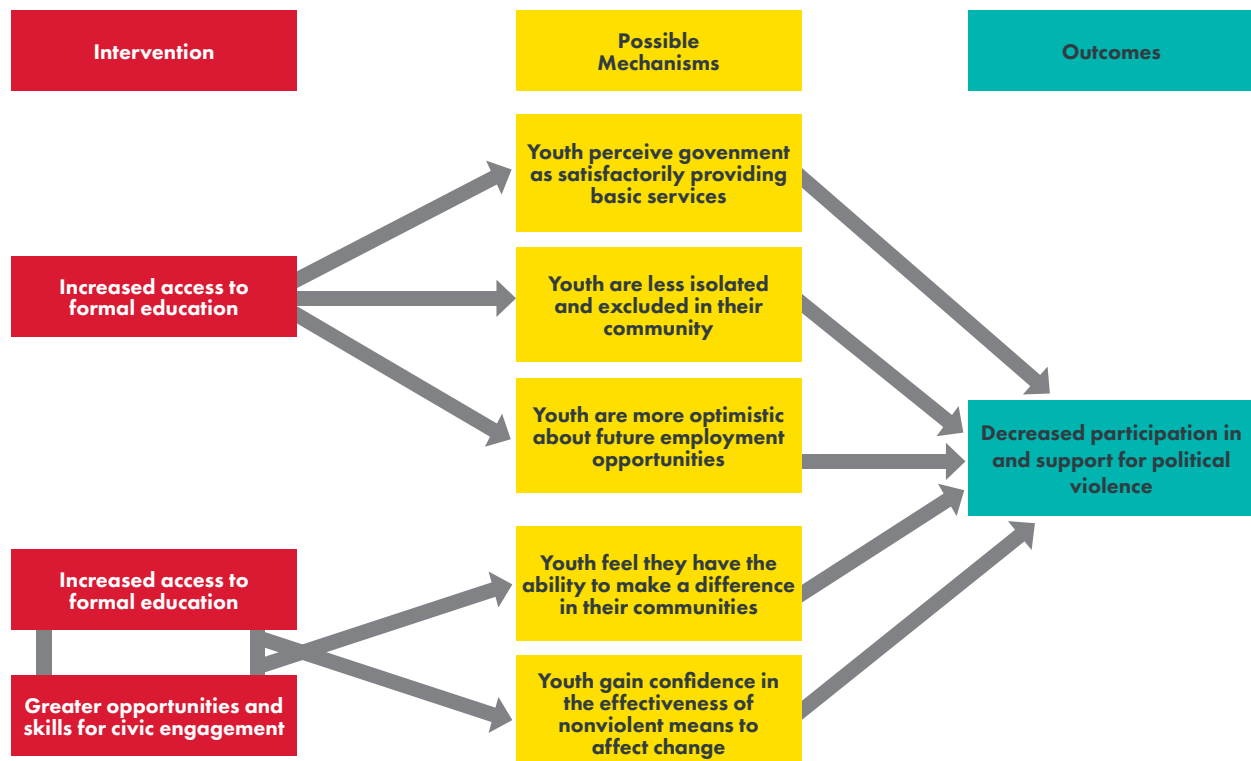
Intervention

Possible Mechanisms

Outcomes

Youth perceive govenment as satisfactorily providing basic services

Increased access to formal education

Youth are less isolated and excluded in their community

Youth are more optimistic about future employment opportunities

Decreased participation in and support for political violence

Increased access to formal education

Youth feel they have the ability to make a difference in their communities

Greater opportunities and skills for civic engagement

Youth gain confidence in the effectiveness of nonviolent means to affect change